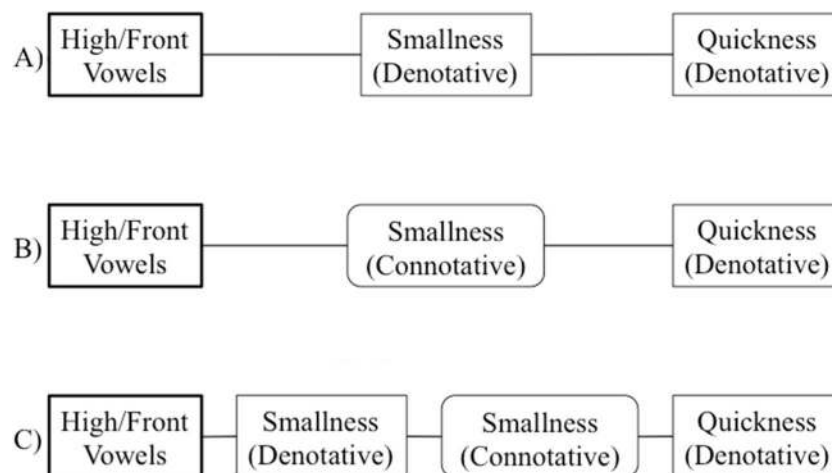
A) High/Front Vowels

Smallness (Denotative)

Quickness (Denotative)

B) High/Front Vowels

Smallness (Connotative)

Quickness (Denotative)

C) High/Front Vowels

Smallness (Denotative)

Smallness (Connotative)

Quickness (Denotative)